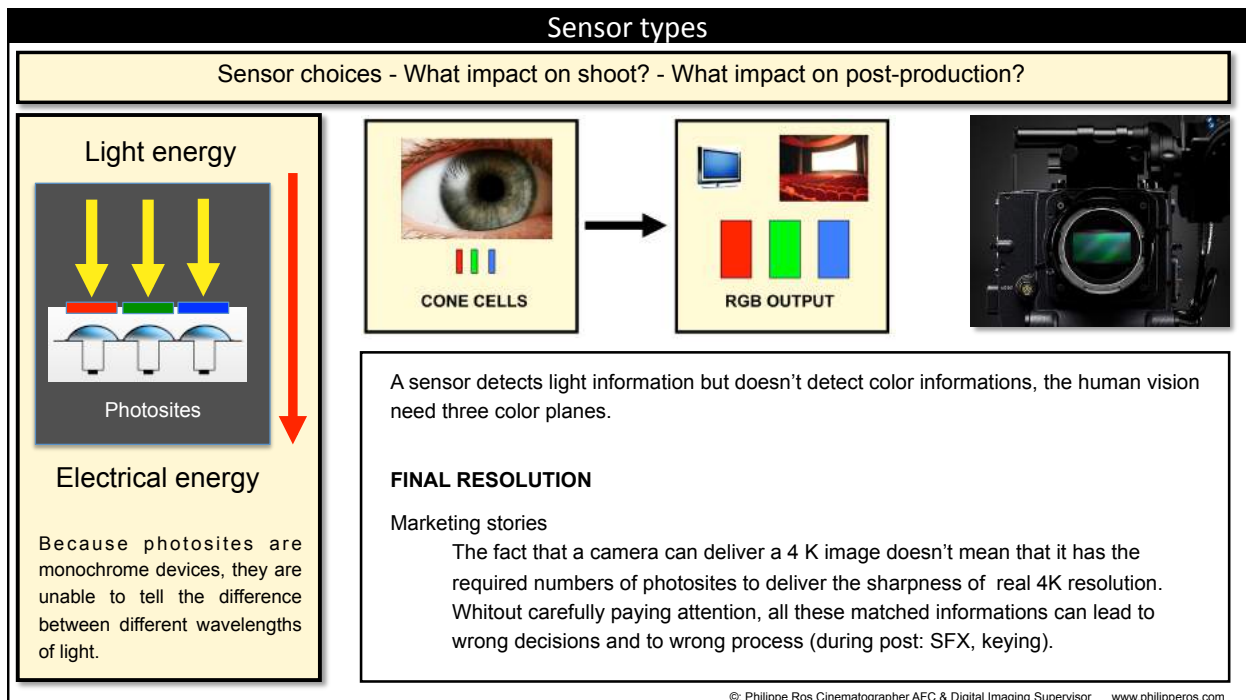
Sensor types

Sensor choices - What impact on shoot? - What impact on post-production?

Light energy

Photosites

Electrical energy

Because photosites are monochrome devices, they are unable to tell the difference between different wavelengths of light.

CONE CELLS

RGB OUTPUT

A sensor detects light information but doesn't detect color informations, the human vision need three color planes.

FINAL RESOLUTION

Marketing stories

The fact that a camera can deliver a 4 K image doesn't mean that it has the required numbers of photosites to deliver the sharpness of real 4K resolution. Whitout carefully paying attention, all these matched informations can lead to wrong decisions and to wrong process (during post: SFX, keying).

©: Philippe Ros Cinematographer AFC & Digital Imaging Supervisor www.philipperos.com